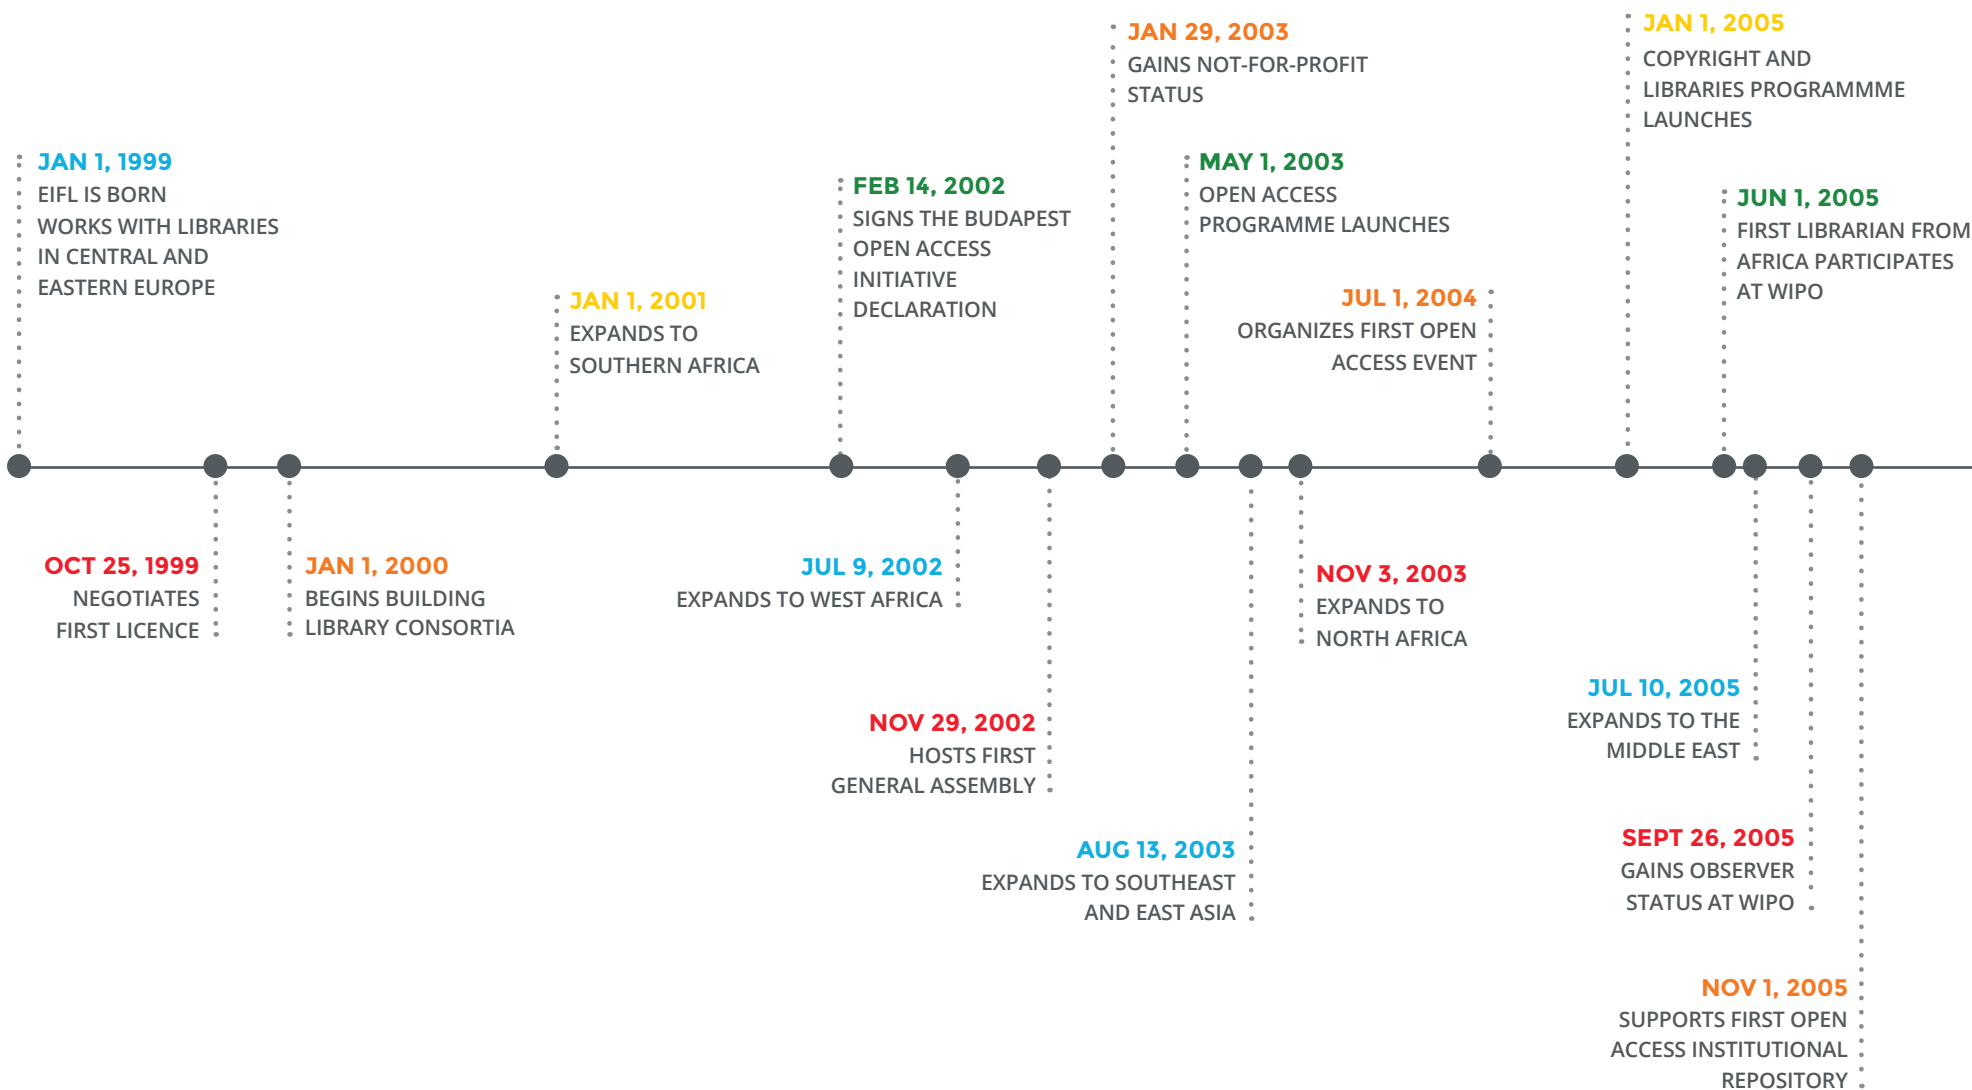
JAN 1, 1999
EIFL IS BORN
WORKS WITH LIBRARIES IN CENTRAL AND EASTERN EUROPE

OCT 25, 1999
NEGOTIATES FIRST LICENCE

JAN 1, 2000
BEGINS BUILDING LIBRARY CONSORTIA

JAN 1, 2001
EXPANDS TO SOUTHERN AFRICA

FEB 14, 2002
SIGNS THE BUDAPEST OPEN ACCESS INITIATIVE DECLARATION

JUL 9, 2002
EXPANDS TO WEST AFRICA

NOV 29, 2002
HOSTS FIRST GENERAL ASSEMBLY

JAN 29, 2003
GAINS NOT-FOR-PROFIT STATUS

MAY 1, 2003
OPEN ACCESS PROGRAMME LAUNCHES

AUG 13, 2003
EXPANDS TO SOUTHEAST AND EAST ASIA

NOV 3, 2003
EXPANDS TO NORTH AFRICA

JUL 1, 2004
ORGANIZES FIRST OPEN ACCESS EVENT

JAN 1, 2005
COPYRIGHT AND LIBRARIES PROGRAMMME LAUNCHES

JUN 1, 2005
FIRST LIBRARIAN FROM AFRICA PARTICIPATES AT WIPO

JUL 10, 2005
EXPANDS TO THE MIDDLE EAST

SEPT 26, 2005
GAINS OBSERVER STATUS AT WIPO

NOV 1, 2005
SUPPORTS FIRST OPEN ACCESS INSTITUTIONAL REPOSITORY